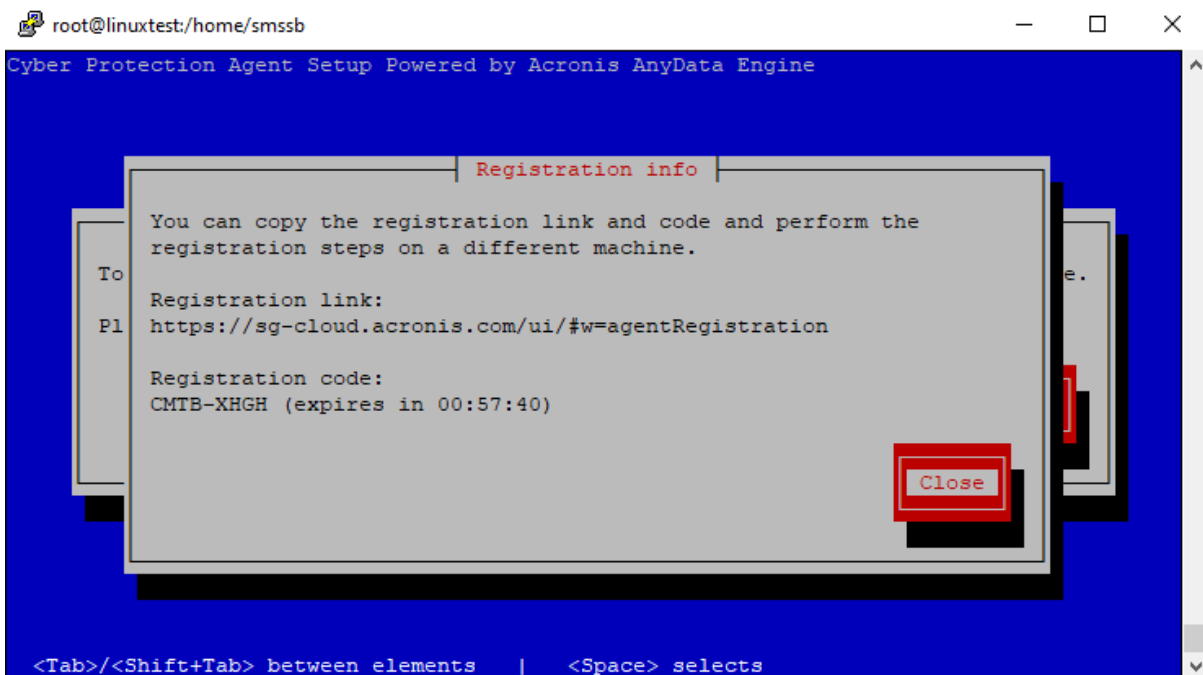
root@linuxtest:/home/smssb

Cyber Protection Agent Setup Powered by Acronis AnyData Engine

Registration info

You can copy the registration link and code and perform the registration steps on a different machine.

Registration link:
https://sg-cloud.acronis.com/ui/#w=agentRegistration

Registration code:
CMTB-XHGH (expires in 00:57:40)

To

Pl

e.

Close

<Tab>/<Shift+Tab> between elements | <Space> selects